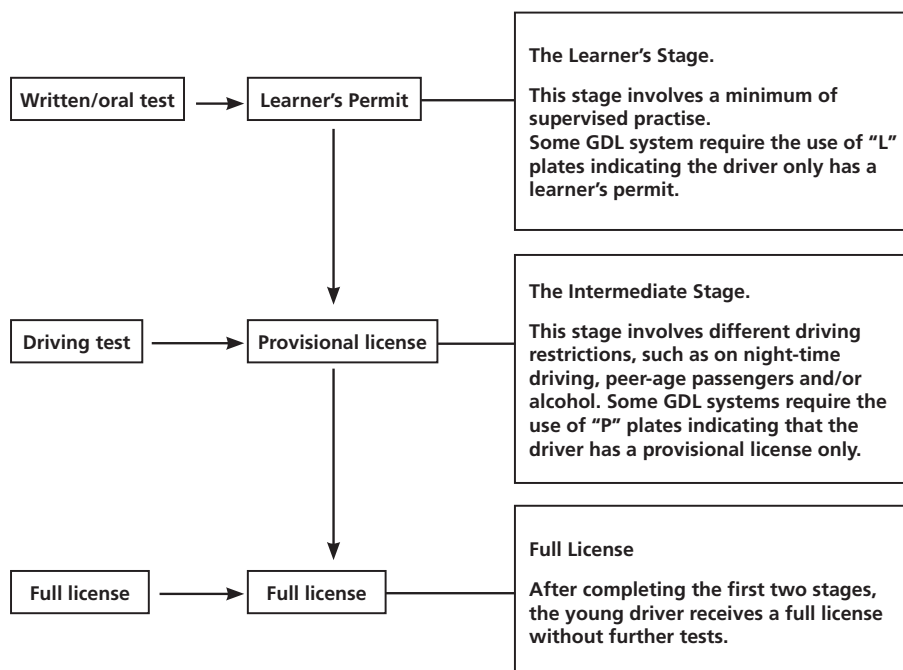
Written/oral test

Learner's Permit

The Learner's Stage.

This stage involves a minimum of supervised practise.
Some GDL system require the use of "L" plates indicating the driver only has a learner's permit.

Driving test

Provisional license

The Intermediate Stage.

This stage involves different driving restrictions, such as on night-time driving, peer-age passengers and/or alcohol. Some GDL systems require the use of "P" plates indicating that the driver has a provisional license only.

Full license

Full license

Full License

After completing the first two stages, the young driver receives a full license without further tests.